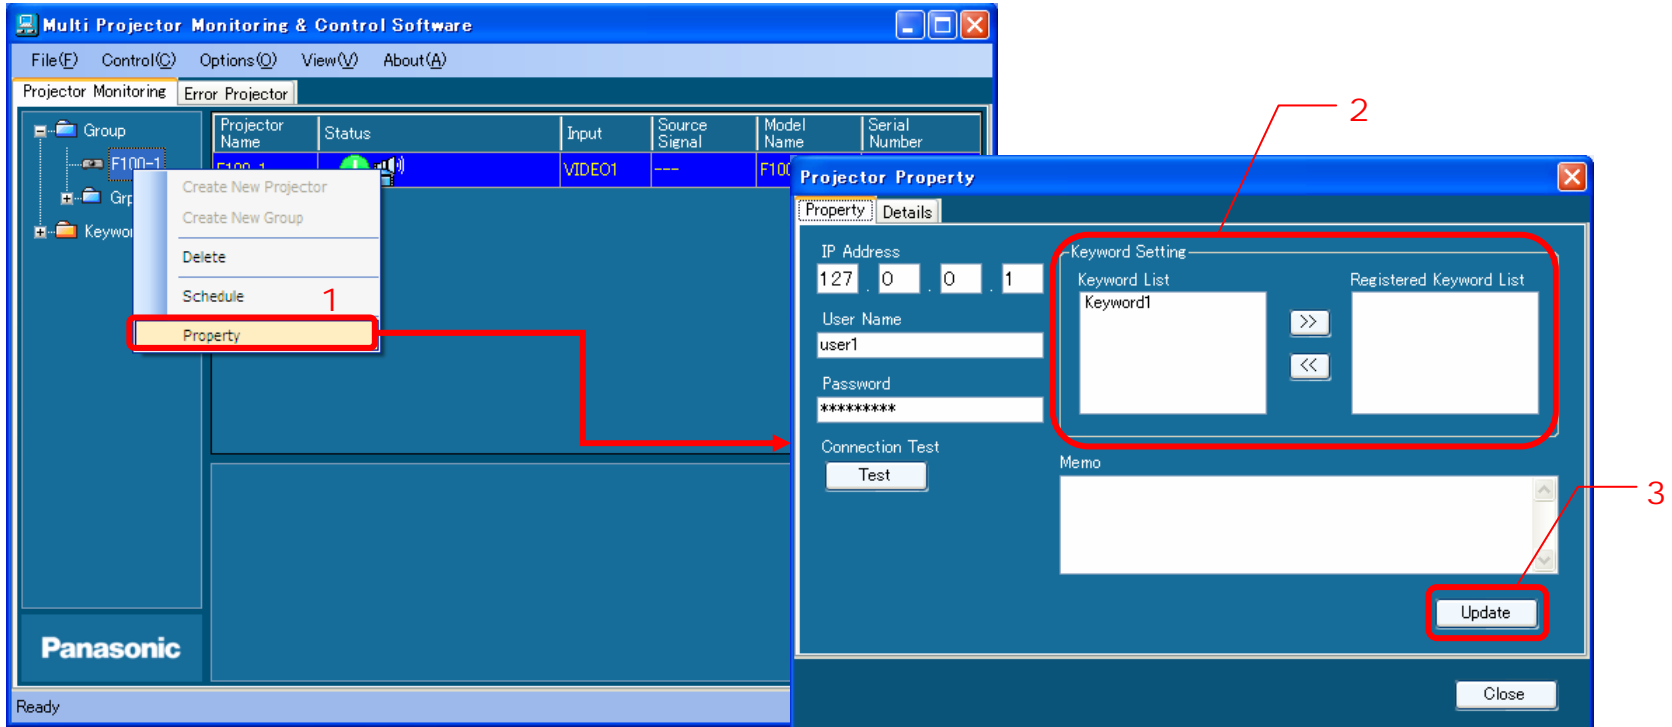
Multi Projector Monitoring & Control Software

File(F) Control(C) Options(O) View(V) About(A)

Projector Monitoring | Error Projector

Group
F100-1
Grp
Keywo

| Projector Name | Status | Input | Source Signal | Model Name | Serial Number |
|---|---|---|---|---|---|
| F100-1 | | VIDEO1 | --- | F10 | |

Create New Projector
Create New Group
Delete
Schedule
Property

1

Panasonic

Ready

2

Projector Property

Property | Details

IP Address
127 . 0 . 0 . 1

User Name
user1

Password
*********

Connection Test
Test

Keyword Setting
Keyword List
Keyword1
>>
<<
Registered Keyword List

Memo

3

Update

Close